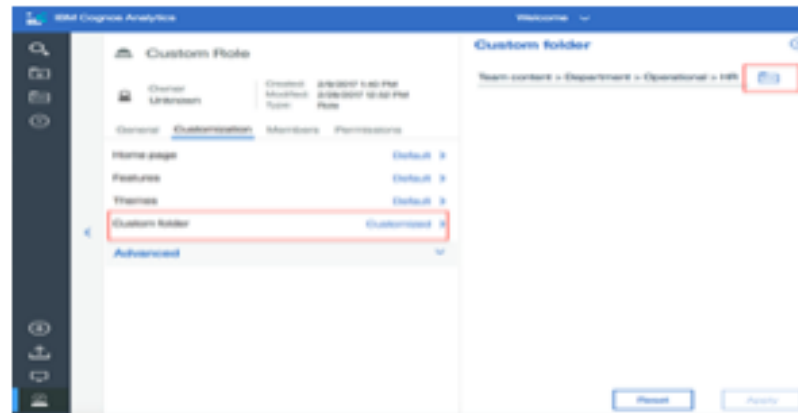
IBM Cognos Analytics

Welcome

Custom Role

Owner
Unknown

Created 2/9/2017 1:40 PM
Modified 2/9/2017 12:32 PM
Type Role

General Customization Members Permissions

Home page Default

Features Default

Themes Default

Custom folder Customized

Advanced

Custom folder

Team content > Department > Operational > HR

Reset

Apply